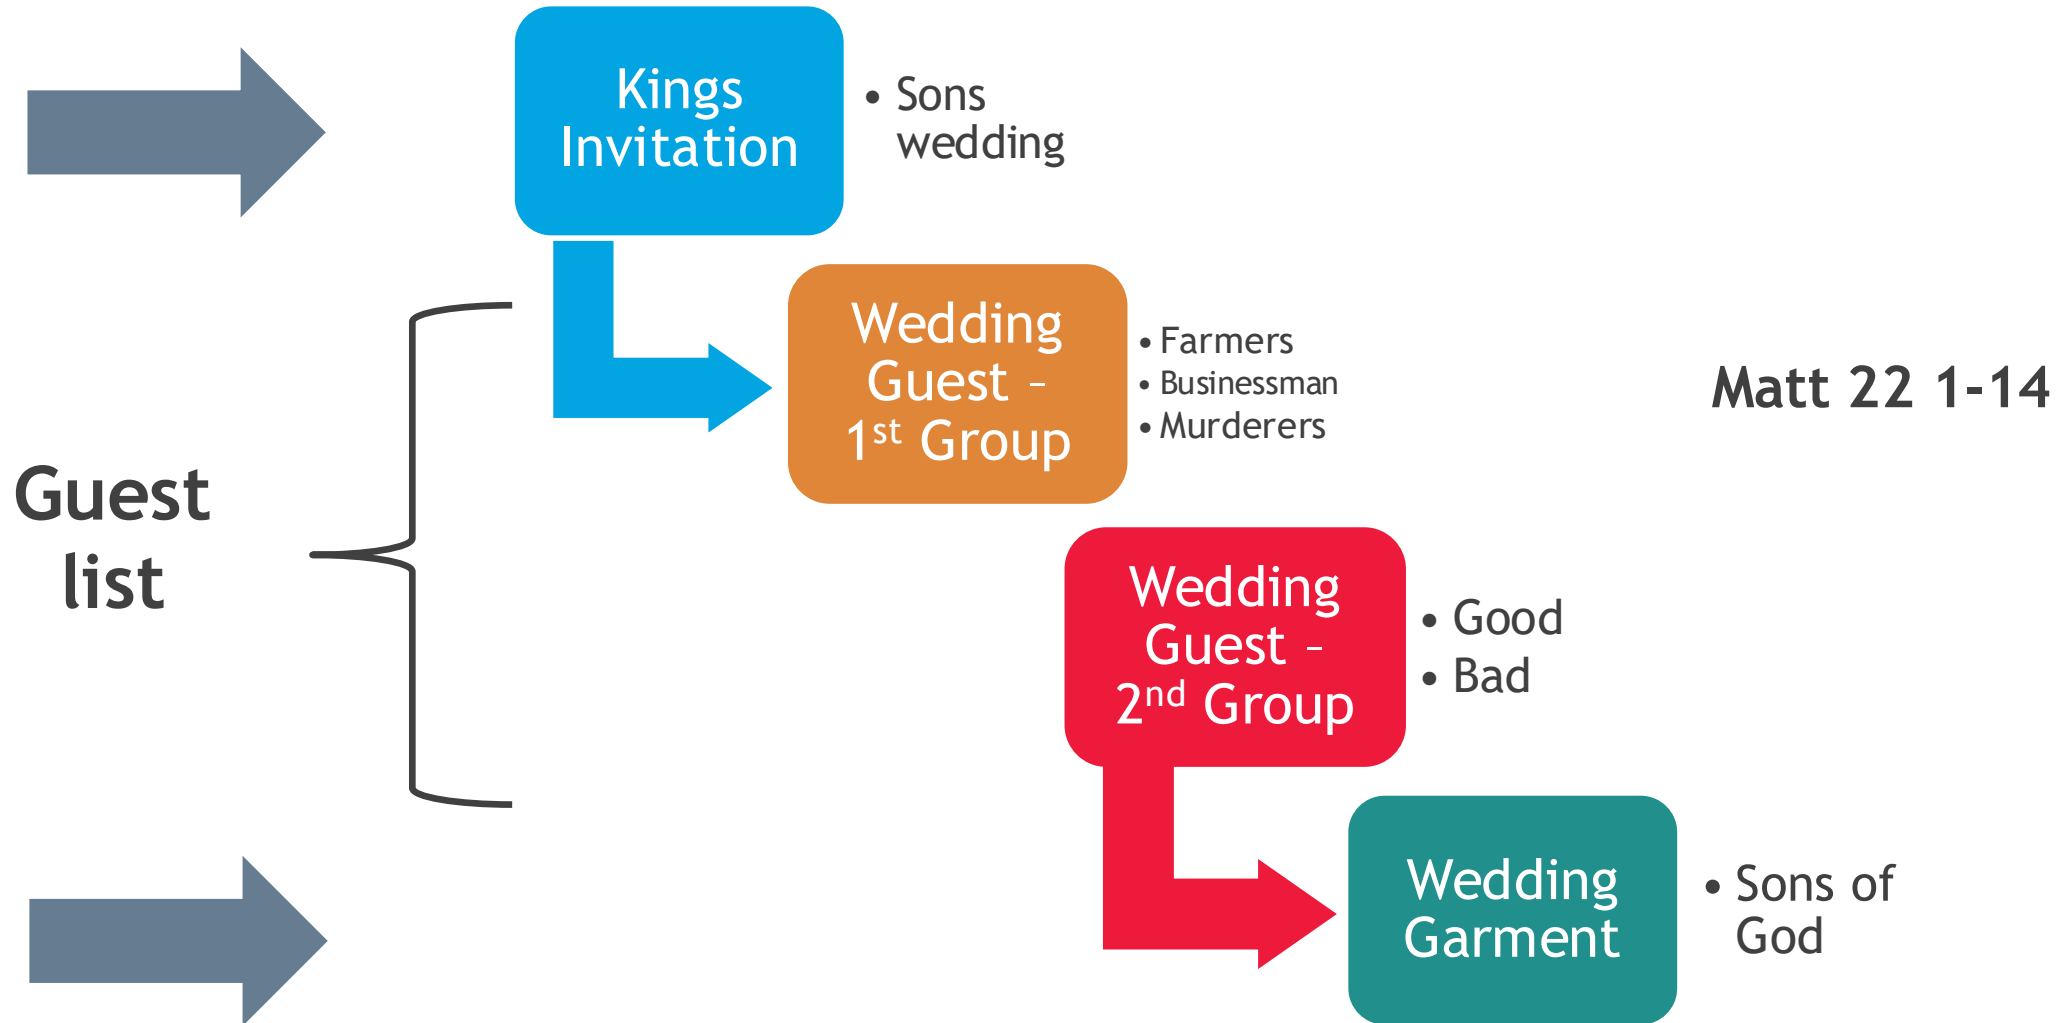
Kings Invitation

• Sons wedding

Wedding Guest – $1^{st}$ Group

• Farmers
• Businessman
• Murderers

Matt 22 1-14

Guest list

Wedding Guest – $2^{nd}$ Group

• Good
• Bad

Wedding Garment

• Sons of God